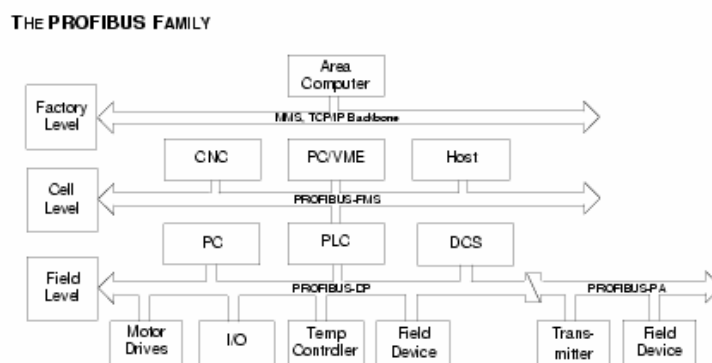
THE PROFIBUS FAMILY

Area Computer

Factory Level

MMS, TCP/IP Backbone

CNC

PC/VME

Host

Cell Level

PROFIBUS-FMS

PC

PLC

DCS

Field Level

PROFIBUS-DP

PROFIBUS-PA

Motor Drives

I/O

Temp Controller

Field Device

Transmitter

Field Device